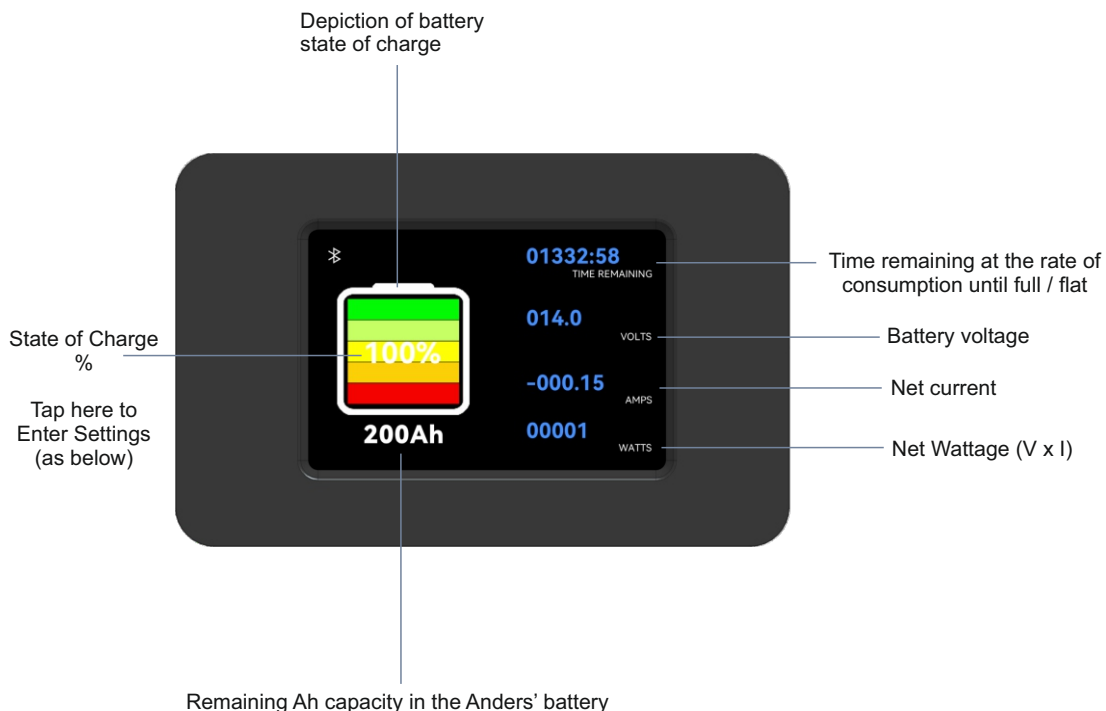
Depiction of battery state of charge

01332:58
TIME REMAINING

Time remaining at the rate of consumption until full / flat

014.0
VOLTS

Battery voltage

State of Charge %

100%

Tap here to Enter Settings (as below)

-000.15
AMPS

Net current

00001
WATTS

Net Wattage (V x I)

200Ah

Remaining Ah capacity in the Anders' battery